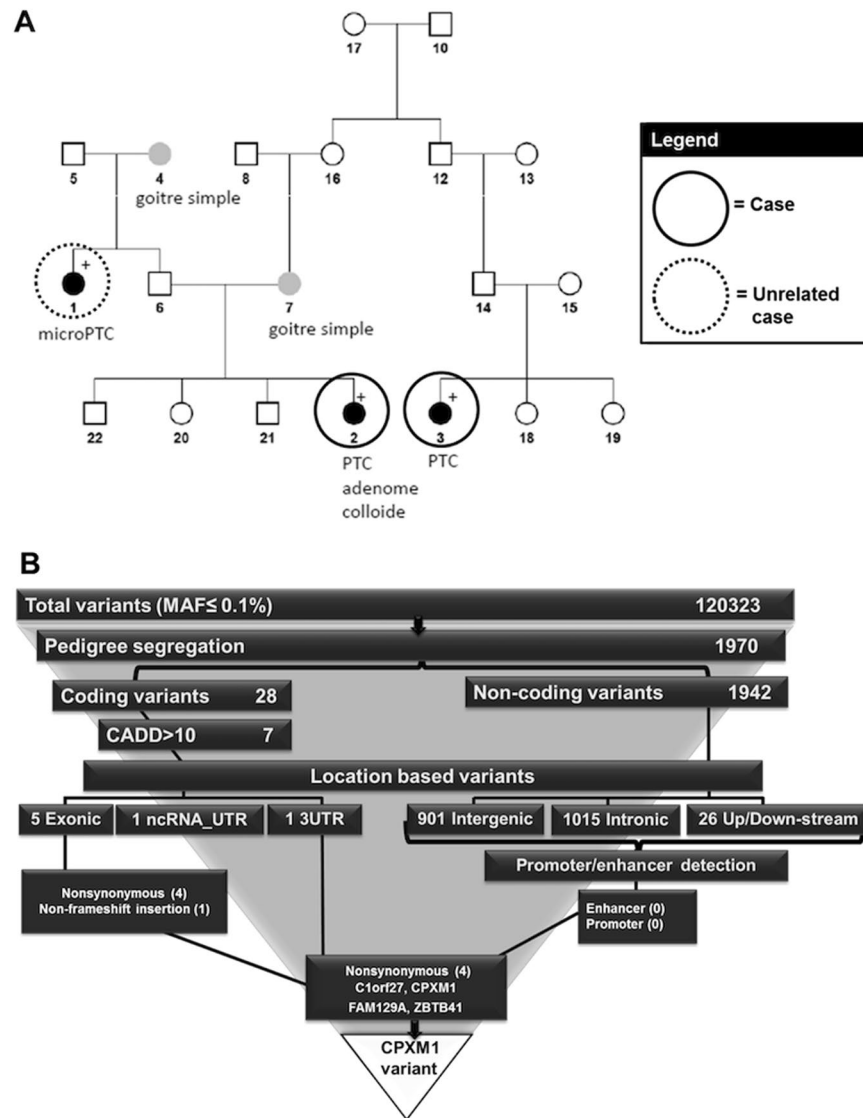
A

17 10

5 4 goitre simple 8 16 12 13

Legend

= Case

= Unrelated case

+ 1 microPTC 6 7 goitre simple 14 15

22 20 21 + 2 PTC adenome colloide + 3 PTC 18 19

B

Total variants (MAF≤ 0.1%) 120323

Pedigree segregation 1970

Coding variants 28

Non-coding variants 1942

CADD>10 7

Location based variants

5 Exonic

1 ncRNA_UTR

1 3UTR

901 Intergenic

1015 Intronic

26 Up/Down-stream

Promoter/enhancer detection

Nonsynonymous (4)
Non-frameshift insertion (1)

Enhancer (0)
Promoter (0)

Nonsynonymous (4)
C1orf27, CPXM1
FAM129A, ZBTB41

CPXM1 variant